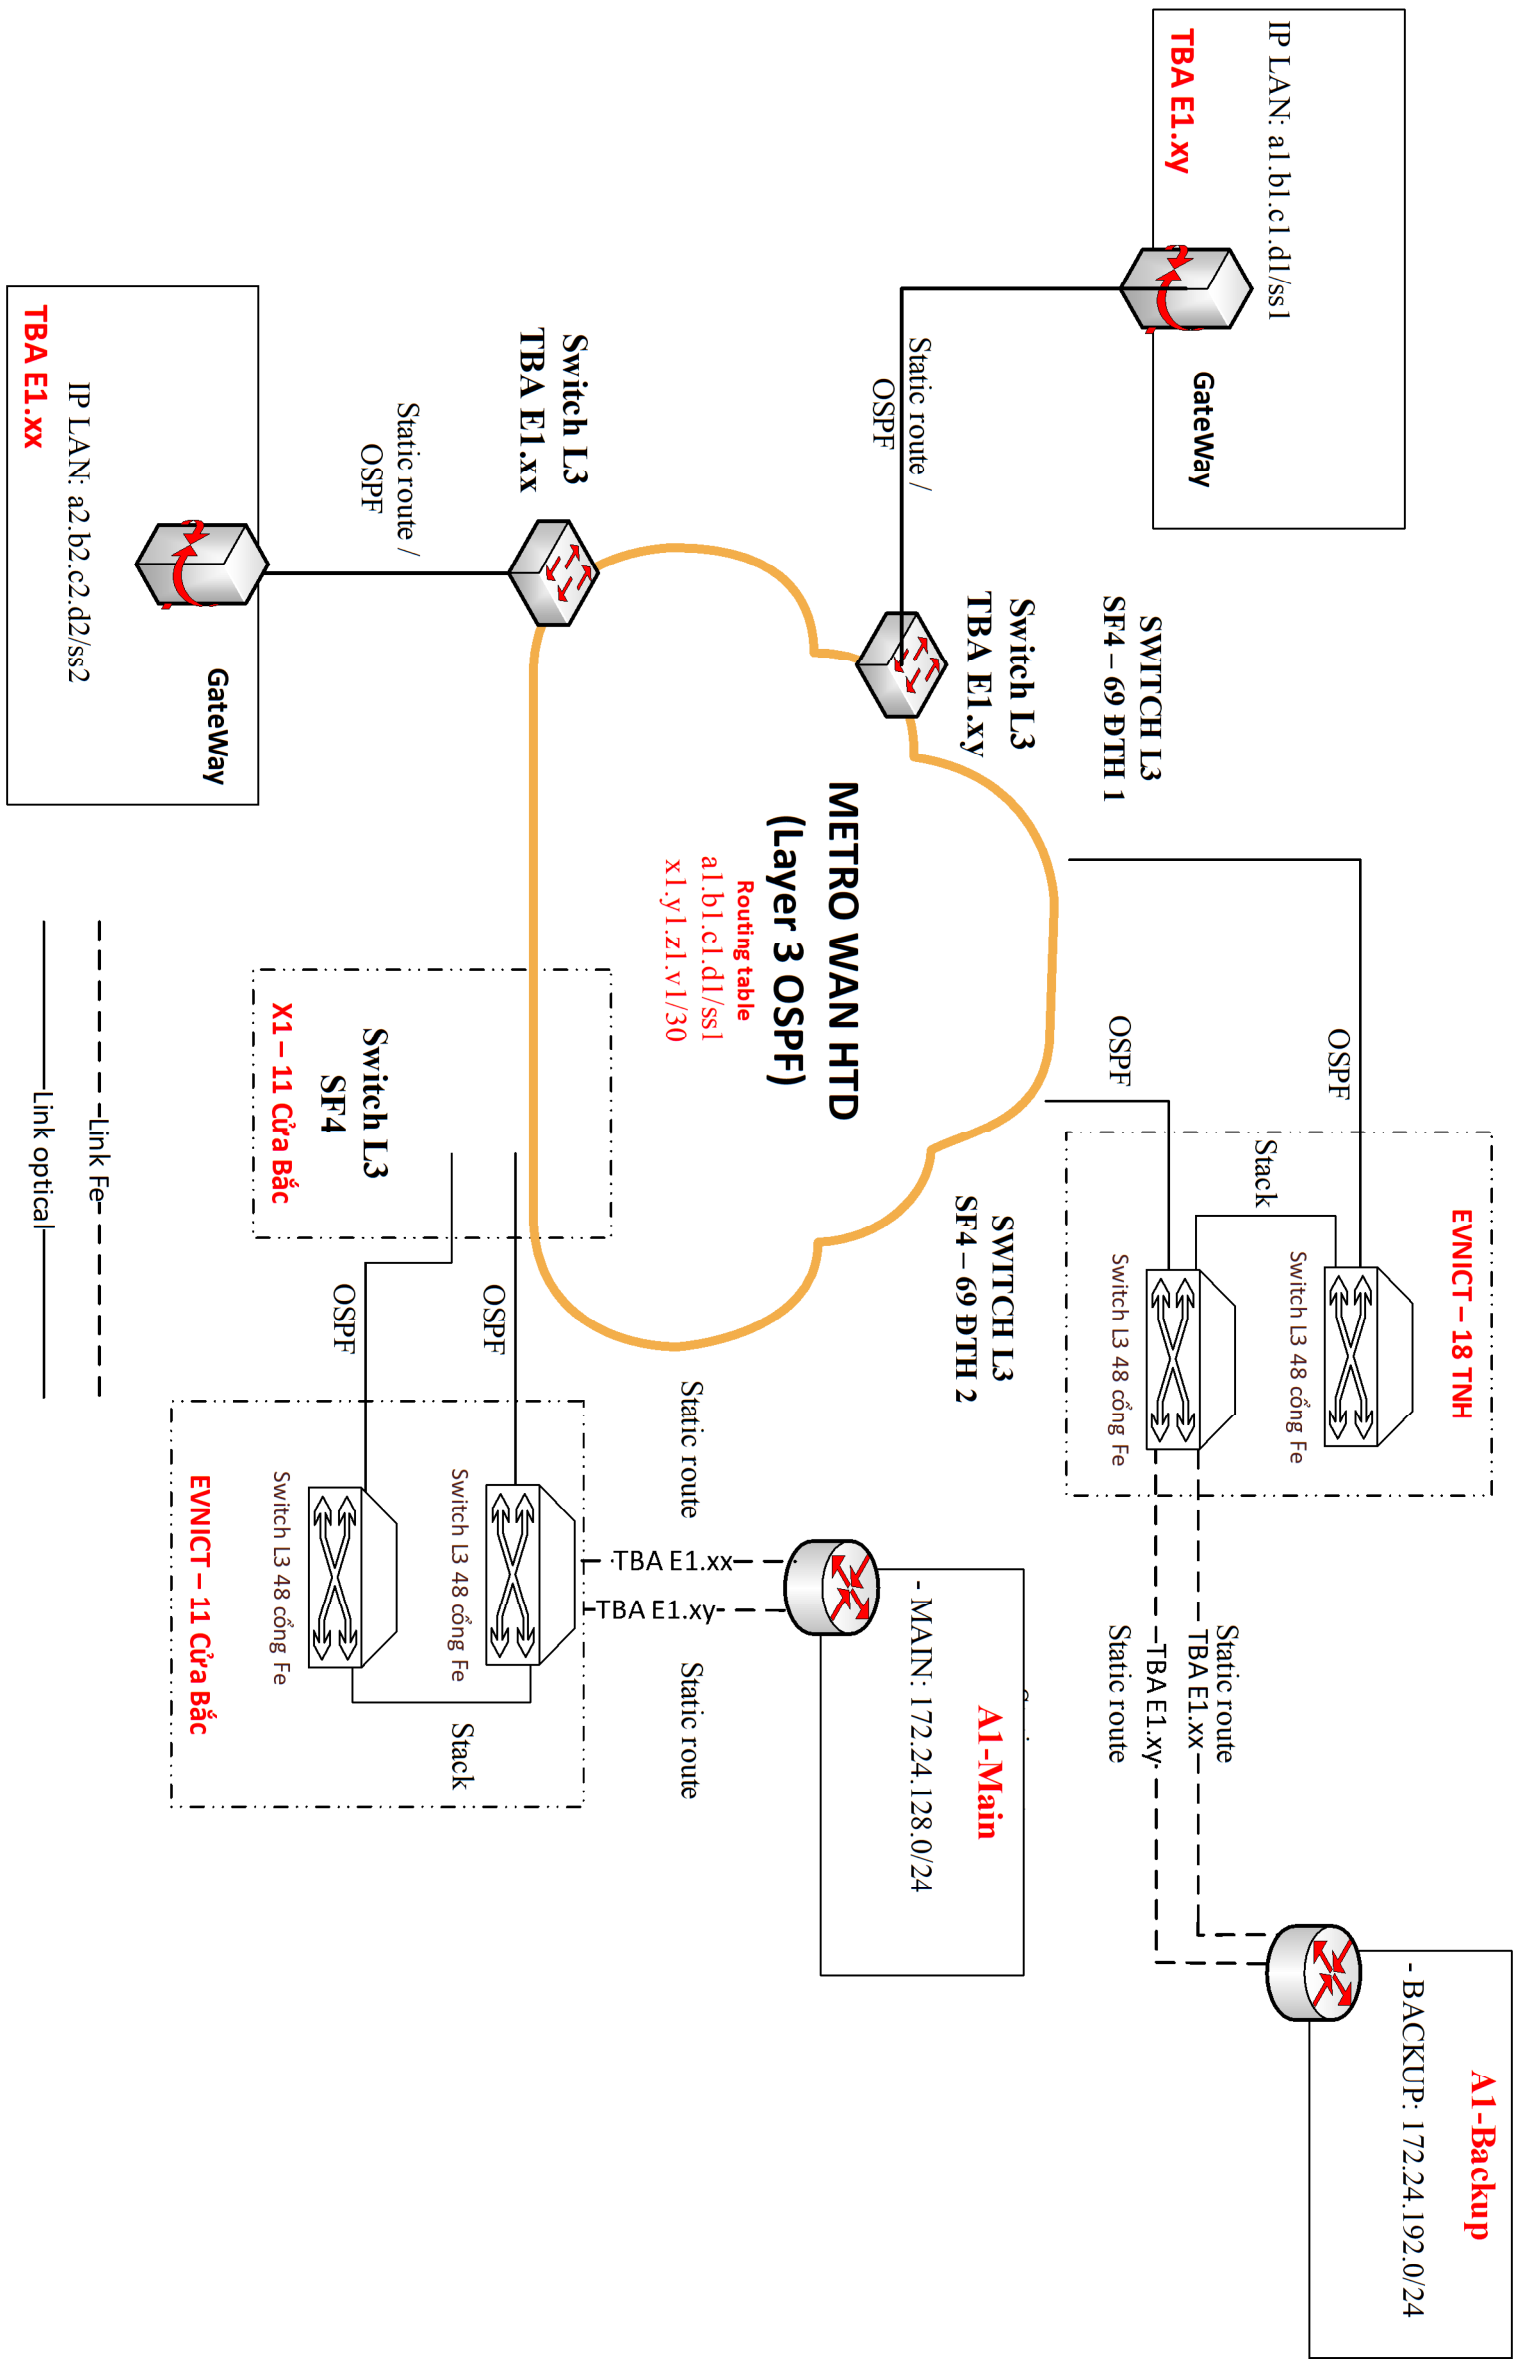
TBA E1.xy
IP LAN: a1.b1.c1.d1/ss1
GateWay

Static route /
OSPF

SWITCH L3
SF4 – 69 ĐTH 1

Switch L3
TBA E1.xy

TBA E1.xx
IP LAN: a2.b2.c2.d2/ss2
GateWay

Static route /
OSPF

Switch L3
TBA E1.xx

METRO WAN HTD
(Layer 3 OSPF)
Routing table
a1.b1.c1.d1/ss1
x1.y1.z1.v1/30

OSPF

OSPF

Stack

EVNICT – 18 TNH
Switch L3 48 cổng Fe
Switch L3 48 cổng Fe

SWITCH L3
SF4 – 69 ĐTH 2

Switch L3
SF4
X1 – 11 Cửa Bắc

Link Fe
Link optical

OSPF
OSPF

EVNICT – 11 Cửa Bắc
Switch L3 48 cổng Fe
Switch L3 48 cổng Fe
Stack

Static route
TBA E1.xx
TBA E1.xy
Static route

A1-Main
- MAIN: 172.24.128.0/24

Static route
TBA E1.xx
TBA E1.xy
Static route

A1-Backup
- BACKUP: 172.24.192.0/24